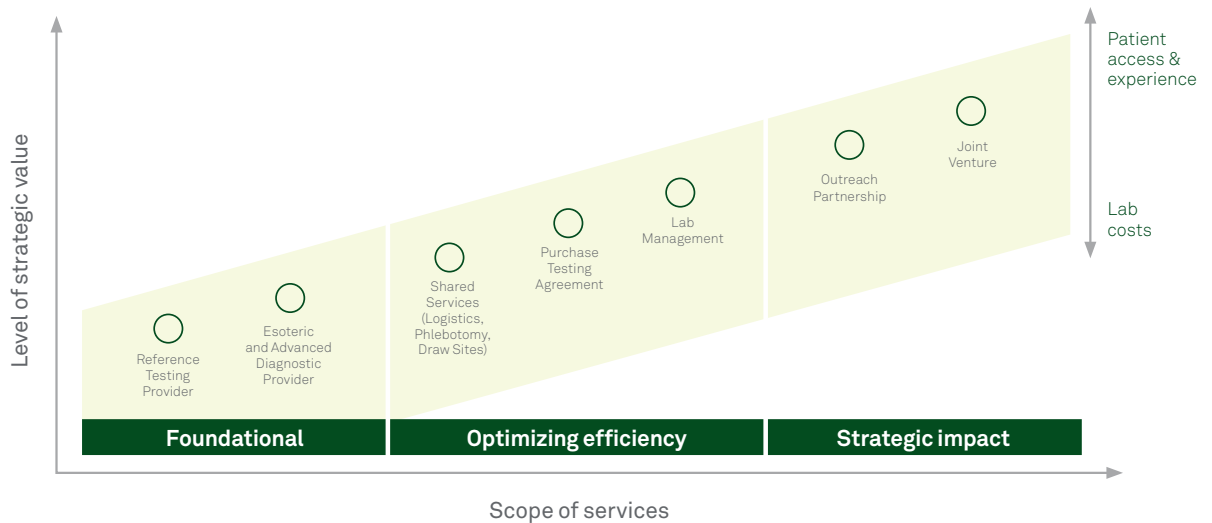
Level of strategic value

Patient access & experience

Lab costs

Reference Testing Provider

Esoteric and Advanced Diagnostic Provider

Shared Services (Logistics, Phlebotomy, Draw Sites)

Purchase Testing Agreement

Lab Management

Outreach Partnership

Joint Venture

Foundational

Optimizing efficiency

Strategic impact

Scope of services